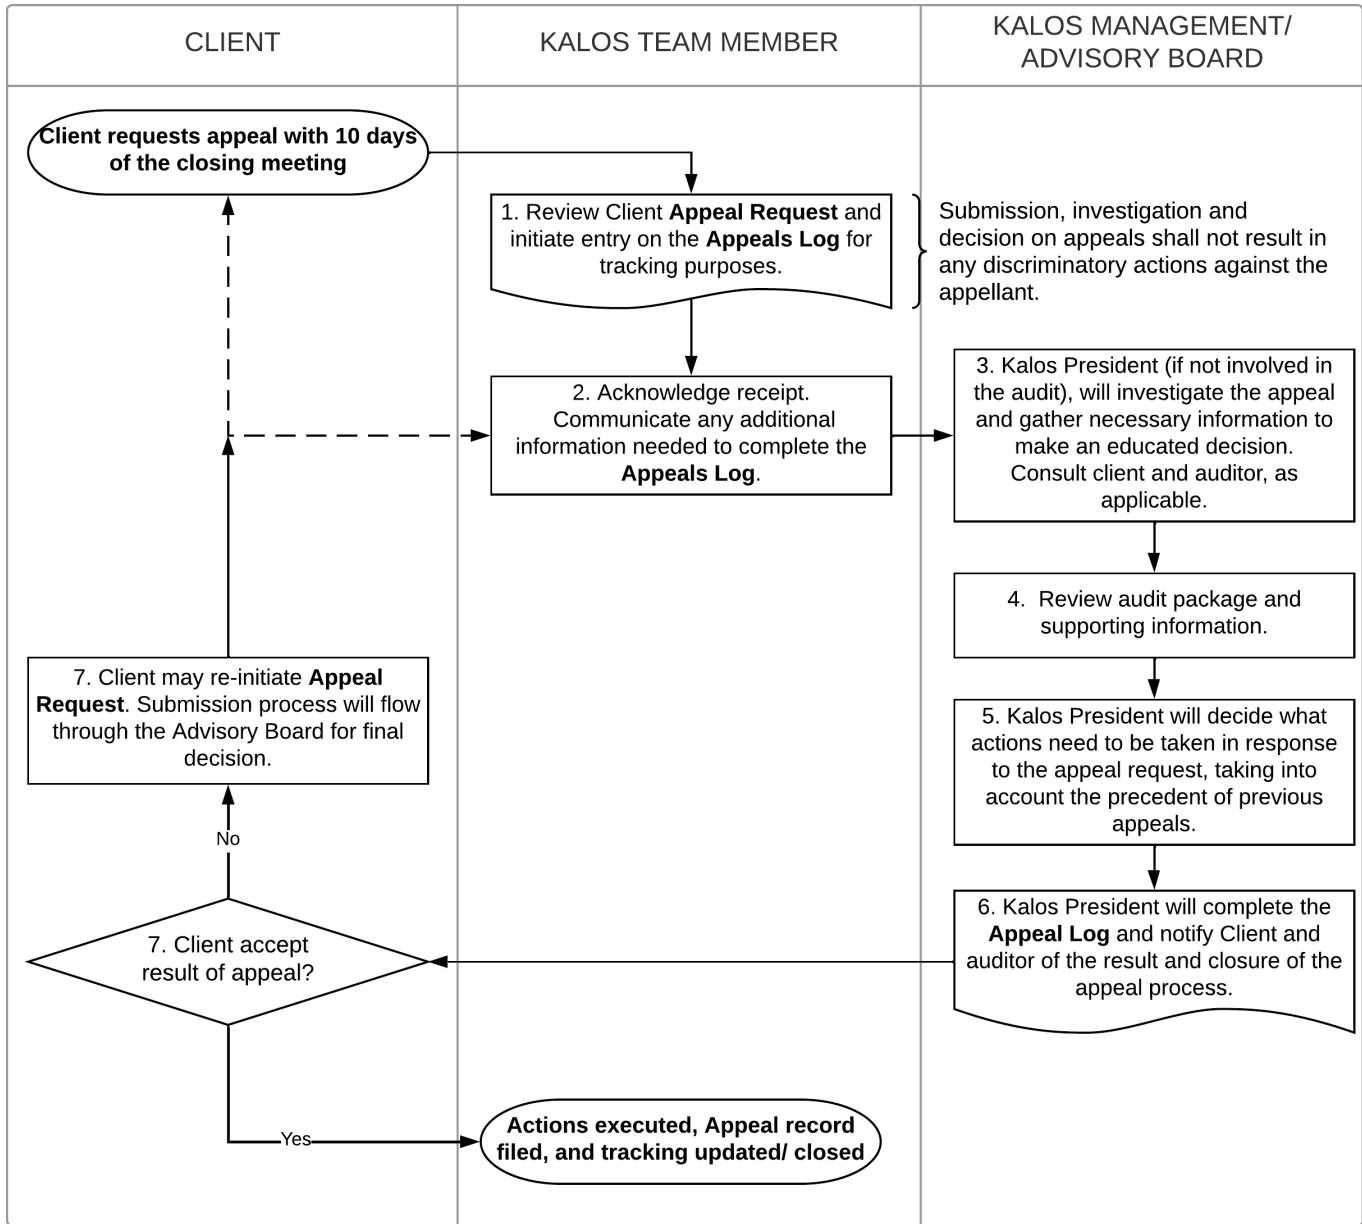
| CLIENT | KALOS TEAM MEMBER | KALOS MANAGEMENT/ ADVISORY BOARD |
|---|---|---|

Client requests appeal with 10 days of the closing meeting

1. Review Client Appeal Request and initiate entry on the Appeals Log for tracking purposes.

Submission, investigation and decision on appeals shall not result in any discriminatory actions against the appellant.

2. Acknowledge receipt. Communicate any additional information needed to complete the Appeals Log.

3. Kalos President (if not involved in the audit), will investigate the appeal and gather necessary information to make an educated decision. Consult client and auditor, as applicable.

4. Review audit package and supporting information.

5. Kalos President will decide what actions need to be taken in response to the appeal request, taking into account the precedent of previous appeals.

6. Kalos President will complete the Appeal Log and notify Client and auditor of the result and closure of the appeal process.

7. Client accept result of appeal?

No

7. Client may re-initiate Appeal Request. Submission process will flow through the Advisory Board for final decision.

Yes

Actions executed, Appeal record filed, and tracking updated/ closed